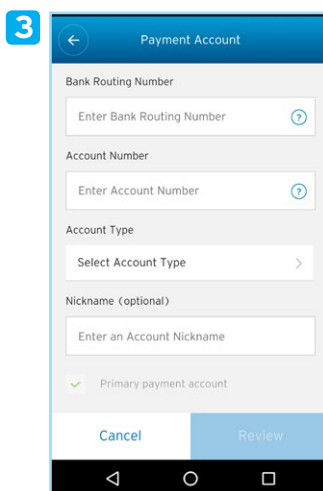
3

Payment Account

Bank Routing Number

Enter Bank Routing Number

?

Account Number

Enter Account Number

?

Account Type

Select Account Type

Nickname (optional)

Enter an Account Nickname

Primary payment account

Cancel

Review